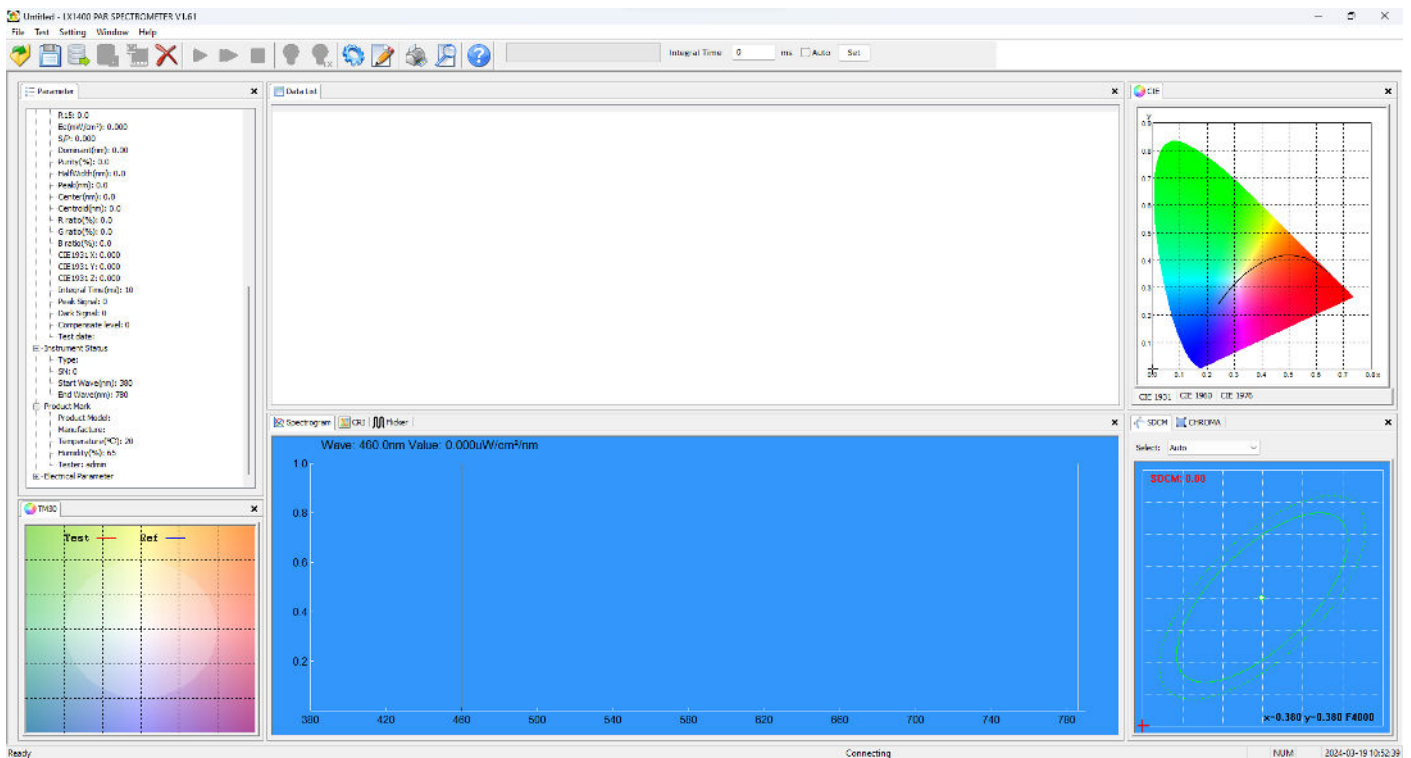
Untitled - LX1400 PAR SPECTROMETER V1.61

File Test Setting Window Help

Integral Time: 0 ms Auto Set

Parameter

R15: 0.0
Ee(mW/cm²): 0.000
S/P: 0.000
Dominant(nm): 0.00
Purity(%): 0.0
HalfWidth(nm): 0.0
Peak(nm): 0.0
Center(nm): 0.0
Centroid(nm): 0.0
R ratio(%): 0.0
G ratio(%): 0.0
B ratio(%): 0.0
CIE1931 X: 0.000
CIE1931 Y: 0.000
CIE1931 Z: 0.000
Integral Time(ms): 10
Peak Signal: 0
Dark Signal: 0
Compensate level: 0
Test date:
Instrument Status
Type:
SN: 0
Start Wave(nm): 380
End Wave(nm): 780
Product Mark
Product Model:
Manufacture:
Temperature(°C): 20
Humidity(%): 65
Tester: admin
Electrical Parameter

Data List

CIE

y
0.9
0.8
0.7
0.6
0.5
0.4
0.3
0.2
0.1
0.0
0.1 0.2 0.3 0.4 0.5 0.6 0.7 0.8 x

CIE 1931 CIE 1960 CIE 1976

TM30

Test Ref

Spectrogram CRI Flicker

Wave: 460.0nm Value: 0.000uW/cm²/nm

1.0
0.8
0.6
0.4
0.2

380 420 460 500 540 580 620 660 700 740 780

SDCM CHROMA

Select: Auto

SDCM: 0.00

x=0.380 y=0.380 F4000

Ready Connecting NUM 2024-03-19 10:52:39